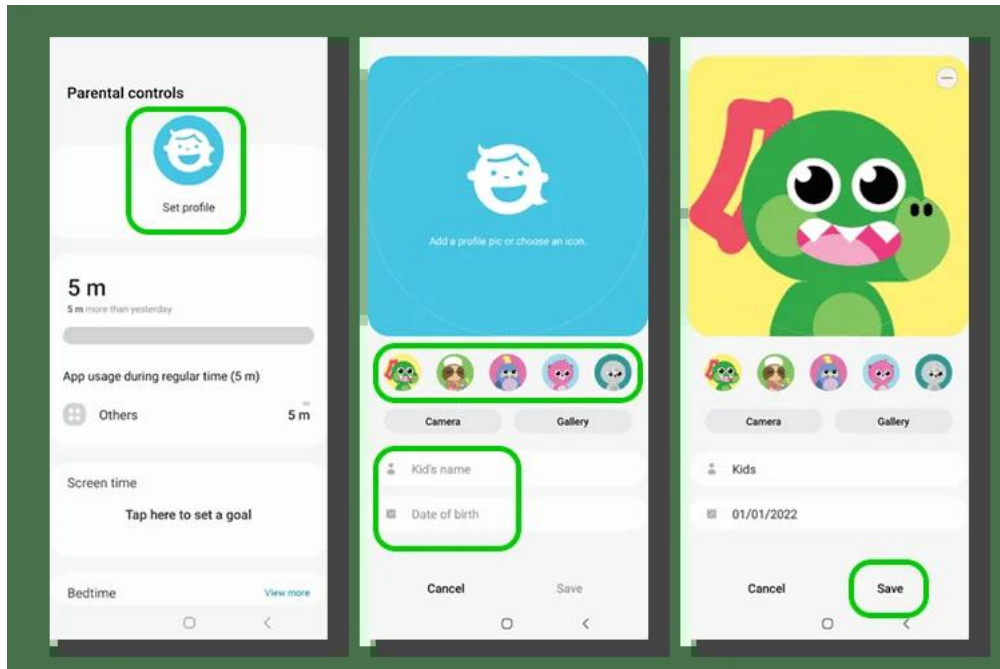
Parental controls

Set profile

5 m
5 m more than yesterday

App usage during regular time (5 m)

Others 5 m

Screen time

Tap here to set a goal

Bedtime View more

Add a profile pic or choose an icon.

Camera Gallery

Kid's name

Date of birth

Cancel Save

Camera Gallery

Kids

01/01/2022

Cancel Save